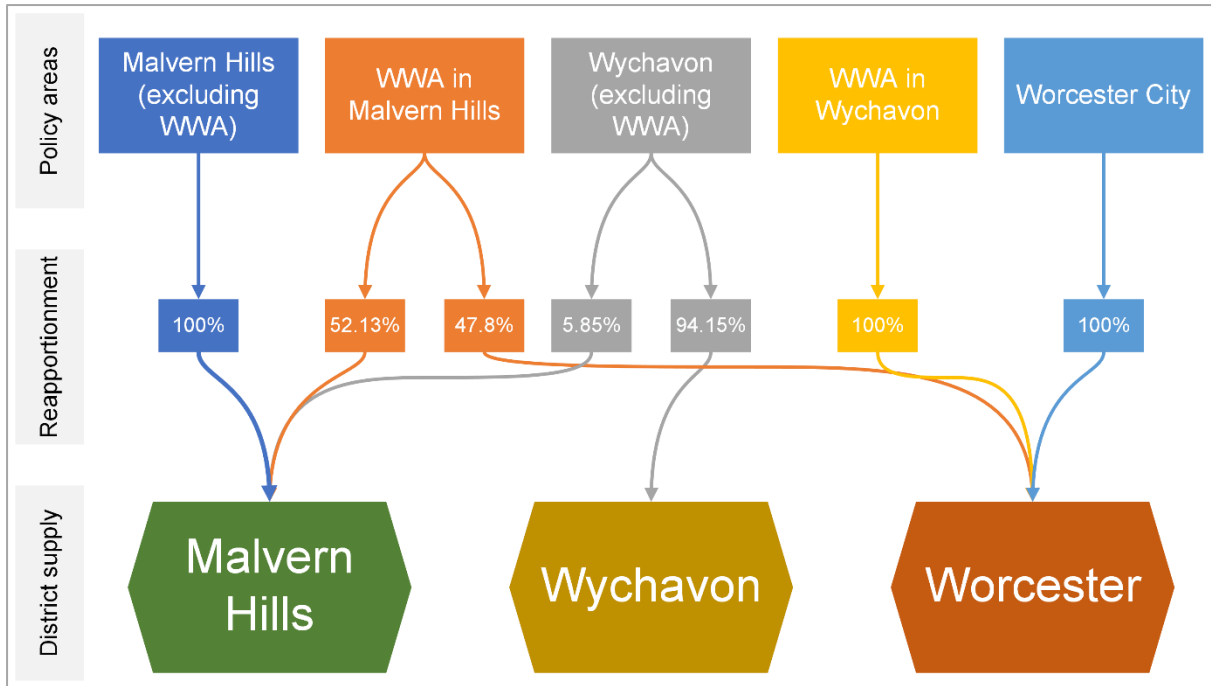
Policy areas

Malvern Hills (excluding WWA)

WWA in Malvern Hills

Wychavon (excluding WWA)

WWA in Wychavon

Worcester City

Reapportionment

100%

52.13%

47.8%

5.85%

94.15%

100%

100%

District supply

Malvern Hills

Wychavon

Worcester